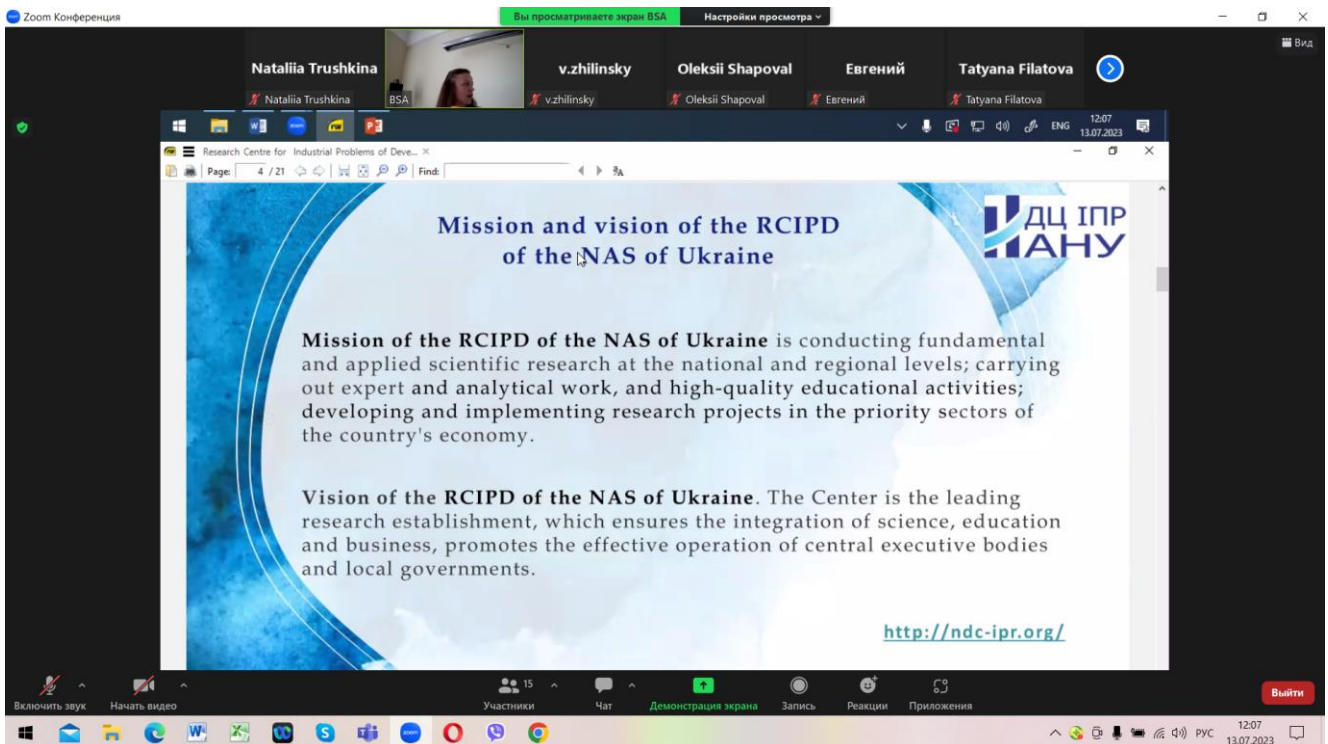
Zoom Конференция

Вы просматриваете экран BSA

Настройки просмотра

Вид

Nataliia Trushkina

Nataliia Trushkina

BSA

v.zhilinsky

v.zhilinsky

Oleksii Shapoval

Oleksii Shapoval

Евгений

Евгений

Tatyana Filatova

Tatyana Filatova

ENG 12:07 13.07.2023

Research Centre for Industrial Problems of Deve...

Page: 4 / 21 Find:

Mission and vision of the RCIPD of the NAS of Ukraine

ДЦ ІПР НАНУ

Mission of the RCIPD of the NAS of Ukraine is conducting fundamental and applied scientific research at the national and regional levels; carrying out expert and analytical work, and high-quality educational activities; developing and implementing research projects in the priority sectors of the country's economy.

Vision of the RCIPD of the NAS of Ukraine. The Center is the leading research establishment, which ensures the integration of science, education and business, promotes the effective operation of central executive bodies and local governments.

http://ndc-ipr.org/

Включить звук

Начать видео

15

Участники

Чат

Демонстрация экрана

Запись

Реакции

Приложения

Выйти

РУС 12:07 13.07.2023